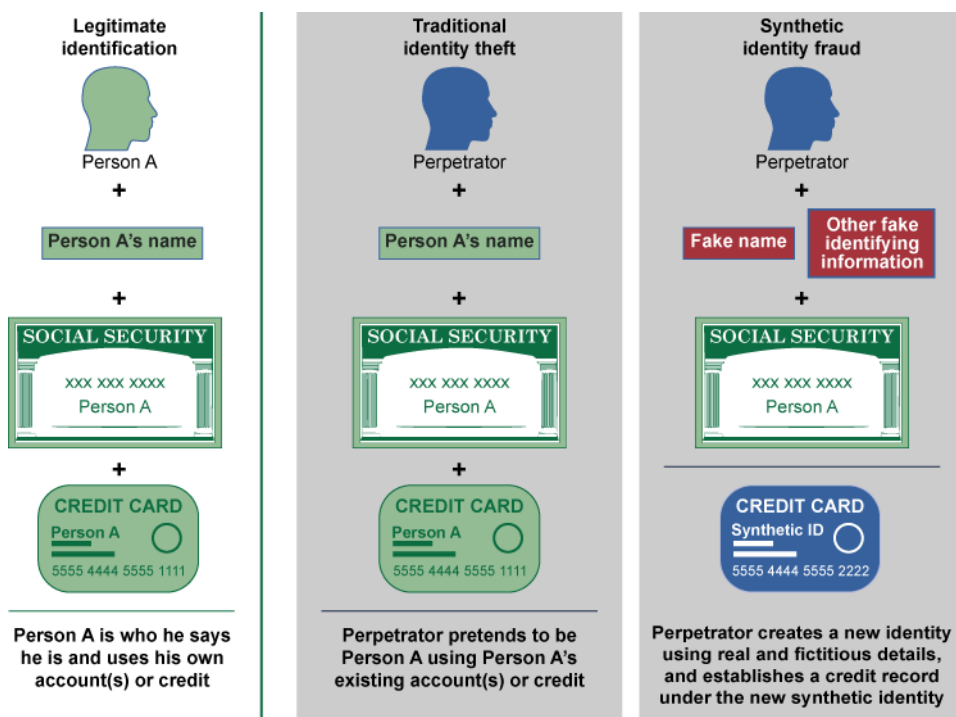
Legitimate identification

Person A

+

Person A's name

+

SOCIAL SECURITY

XXX XXX XXXX

Person A

+

CREDIT CARD

Person A

5555 4444 5555 1111

Person A is who he says he is and uses his own account(s) or credit

Traditional identity theft

Perpetrator

+

Person A's name

+

SOCIAL SECURITY

XXX XXX XXXX

Person A

+

CREDIT CARD

Person A

5555 4444 5555 1111

Perpetrator pretends to be Person A using Person A's existing account(s) or credit

Synthetic identity fraud

Perpetrator

+

Fake name

Other fake identifying information

+

SOCIAL SECURITY

XXX XXX XXXX

Person A

CREDIT CARD

Synthetic ID

5555 4444 5555 2222

Perpetrator creates a new identity using real and fictitious details, and establishes a credit record under the new synthetic identity